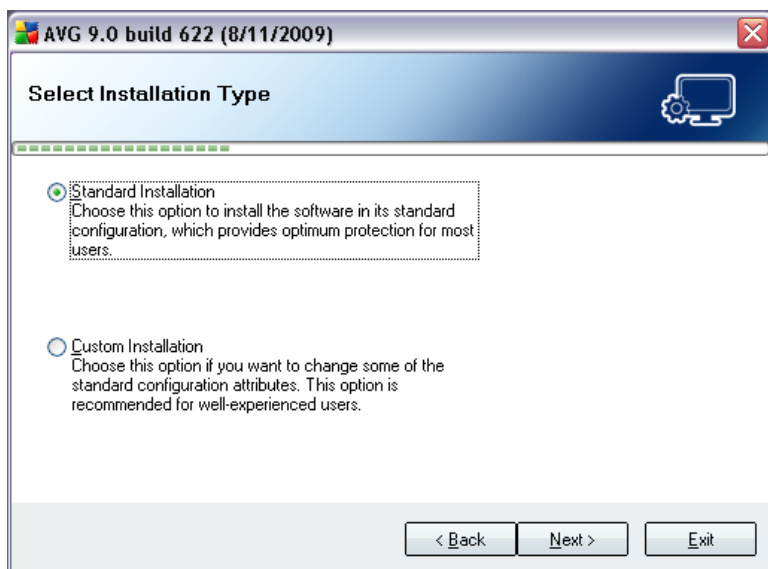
AVG 9.0 build 622 (8/11/2009)

Select Installation Type

Standard Installation
Choose this option to install the software in its standard configuration, which provides optimum protection for most users.

Custom Installation
Choose this option if you want to change some of the standard configuration attributes. This option is recommended for well-experienced users.

< Back
Next >
Exit